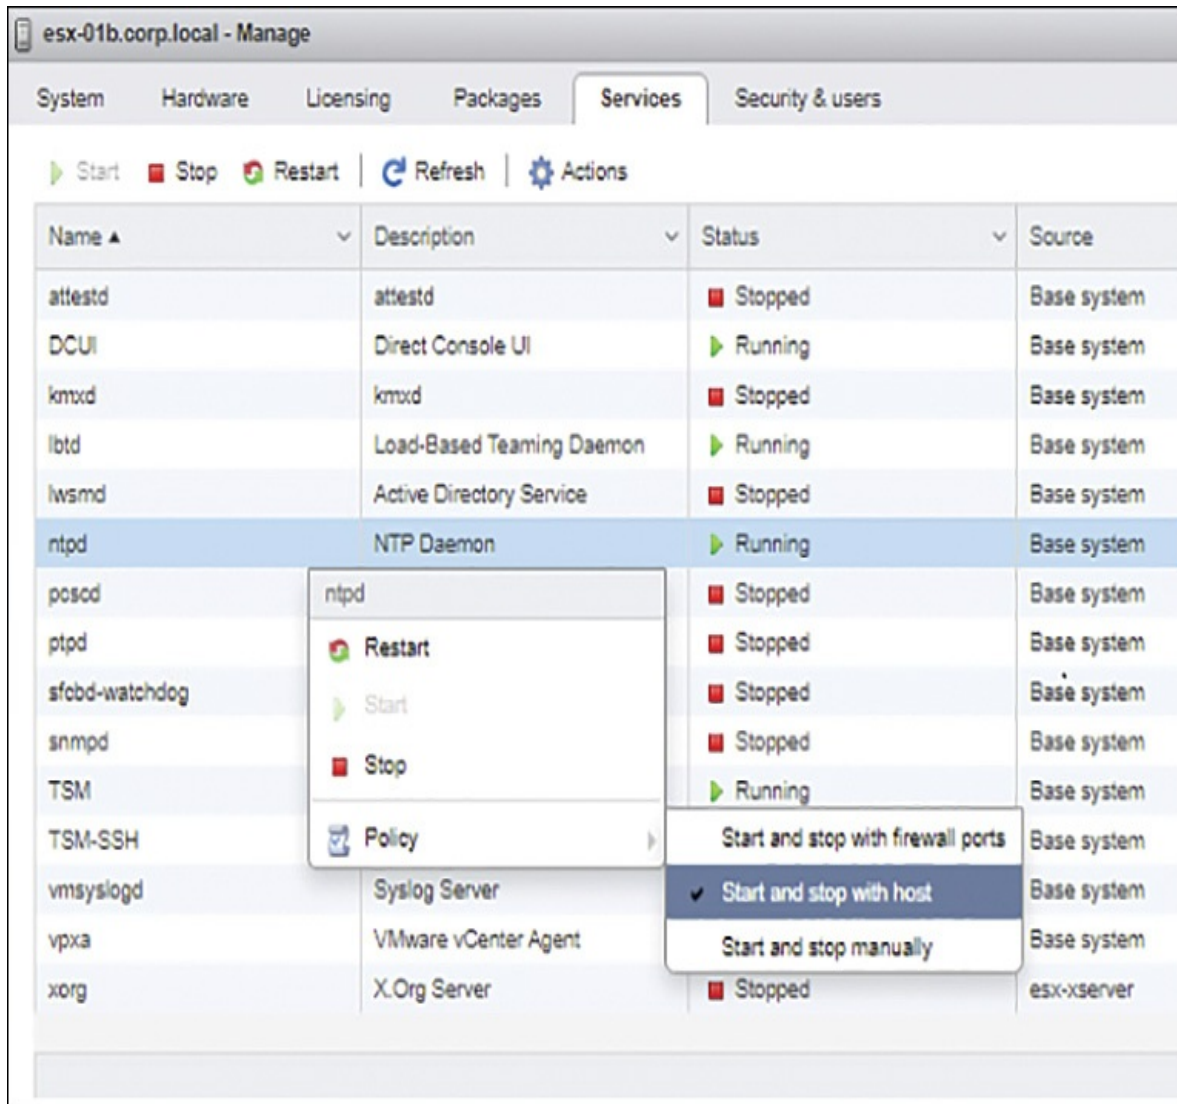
esx-01b.corp.local - Manage

System Hardware Licensing Packages Services Security & users

Start Stop Restart Refresh Actions

| Name ▲ | Description | Status | Source |
|---|---|---|---|
| attestd | attestd | Stopped | Base system |
| DCUI | Direct Console UI | Running | Base system |
| kmxd | kmxd | Stopped | Base system |
| lbtd | Load-Based Teaming Daemon | Running | Base system |
| lwsmd | Active Directory Service | Stopped | Base system |
| ntpd | NTP Daemon | Running | Base system |
| pcscd | | Stopped | Base system |
| ptpd | | Stopped | Base system |
| sfcbd-watchdog | | Stopped | Base system |
| snmpd | | Stopped | Base system |
| TSM | | Running | Base system |
| TSM-SSH | | | Base system |
| vmsyslogd | Syslog Server | | Base system |
| vpxa | VMware vCenter Agent | | Base system |
| xorg | X.Org Server | Stopped | esx-xserver |

ntpd
Restart
Start
Stop
Policy

Start and stop with firewall ports
✔ Start and stop with host
Start and stop manually